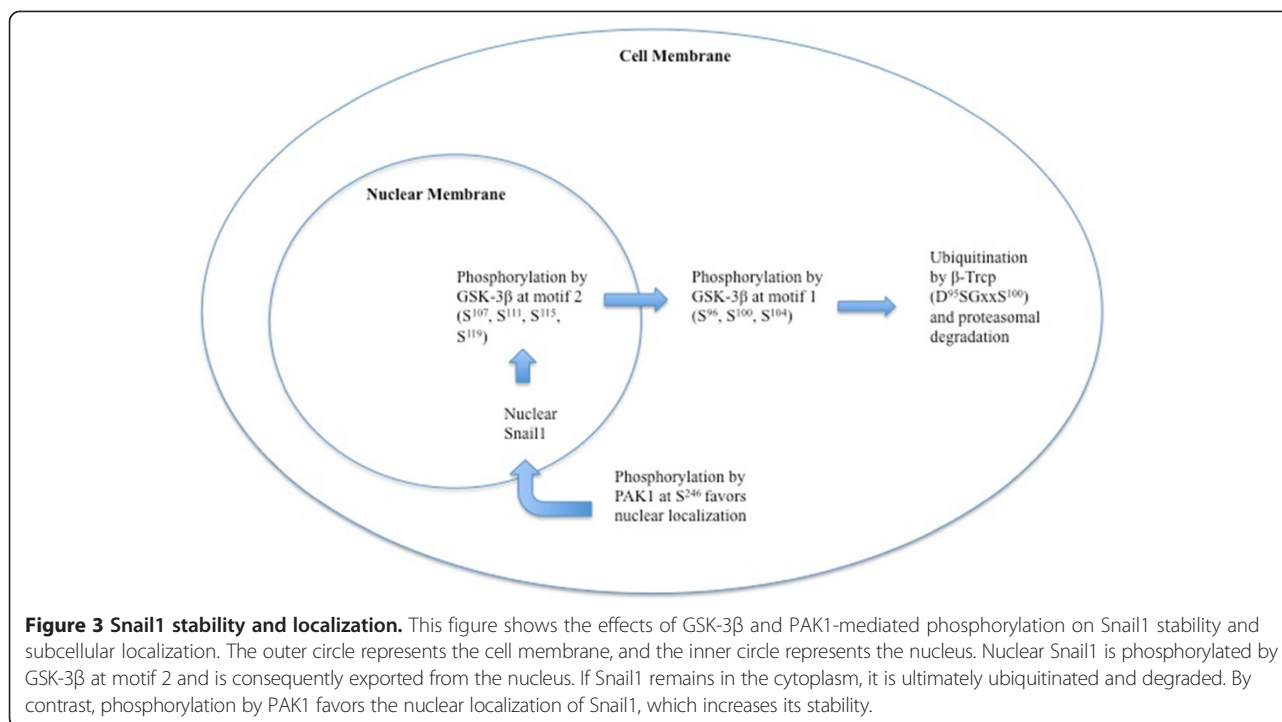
Cell Membrane

Nuclear Membrane

Phosphorylation by GSK-3β at motif 2 ($S^{107}$, $S^{111}$, $S^{115}$, $S^{119}$)

Phosphorylation by GSK-3β at motif 1 ($S^{96}$, $S^{100}$, $S^{104}$)

Ubiquitination by β-Trcp ($D^{95}SGxxS^{100}$) and proteasomal degradation

Nuclear Snail1

Phosphorylation by PAK1 at $S^{246}$ favors nuclear localization

**Figure 3 Snail1 stability and localization.** This figure shows the effects of GSK-3β and PAK1-mediated phosphorylation on Snail1 stability and subcellular localization. The outer circle represents the cell membrane, and the inner circle represents the nucleus. Nuclear Snail1 is phosphorylated by GSK-3β at motif 2 and is consequently exported from the nucleus. If Snail1 remains in the cytoplasm, it is ultimately ubiquitinated and degraded. By contrast, phosphorylation by PAK1 favors the nuclear localization of Snail1, which increases its stability.